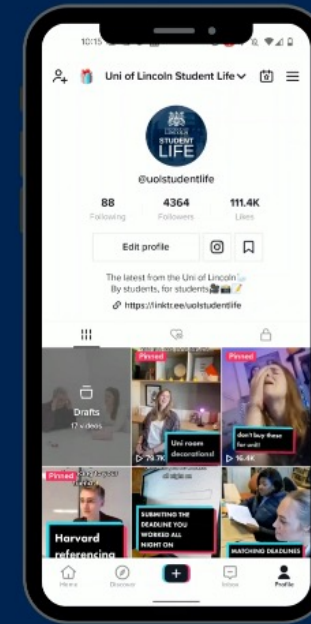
10:15

Uni of Lincoln Student Life

STUDENT LIFE

@uolstudentlife

88
Following

4364
Followers

111.4K
Likes

Edit profile

The latest from the Uni of Lincoln
By students, for students

https://linktr.ee/uolstudentlife

Drafts
17 videos

Pinned
Uni room decorations!
79.7K

Pinned
don't buy these for uni!
16.4K

Pinned
Harvard referencing

SUBMITTING THE DEADLINE YOU WORKED ALL NIGHT ON

MATCHING DEADLINES

Home
Discover
Inbox
Profile